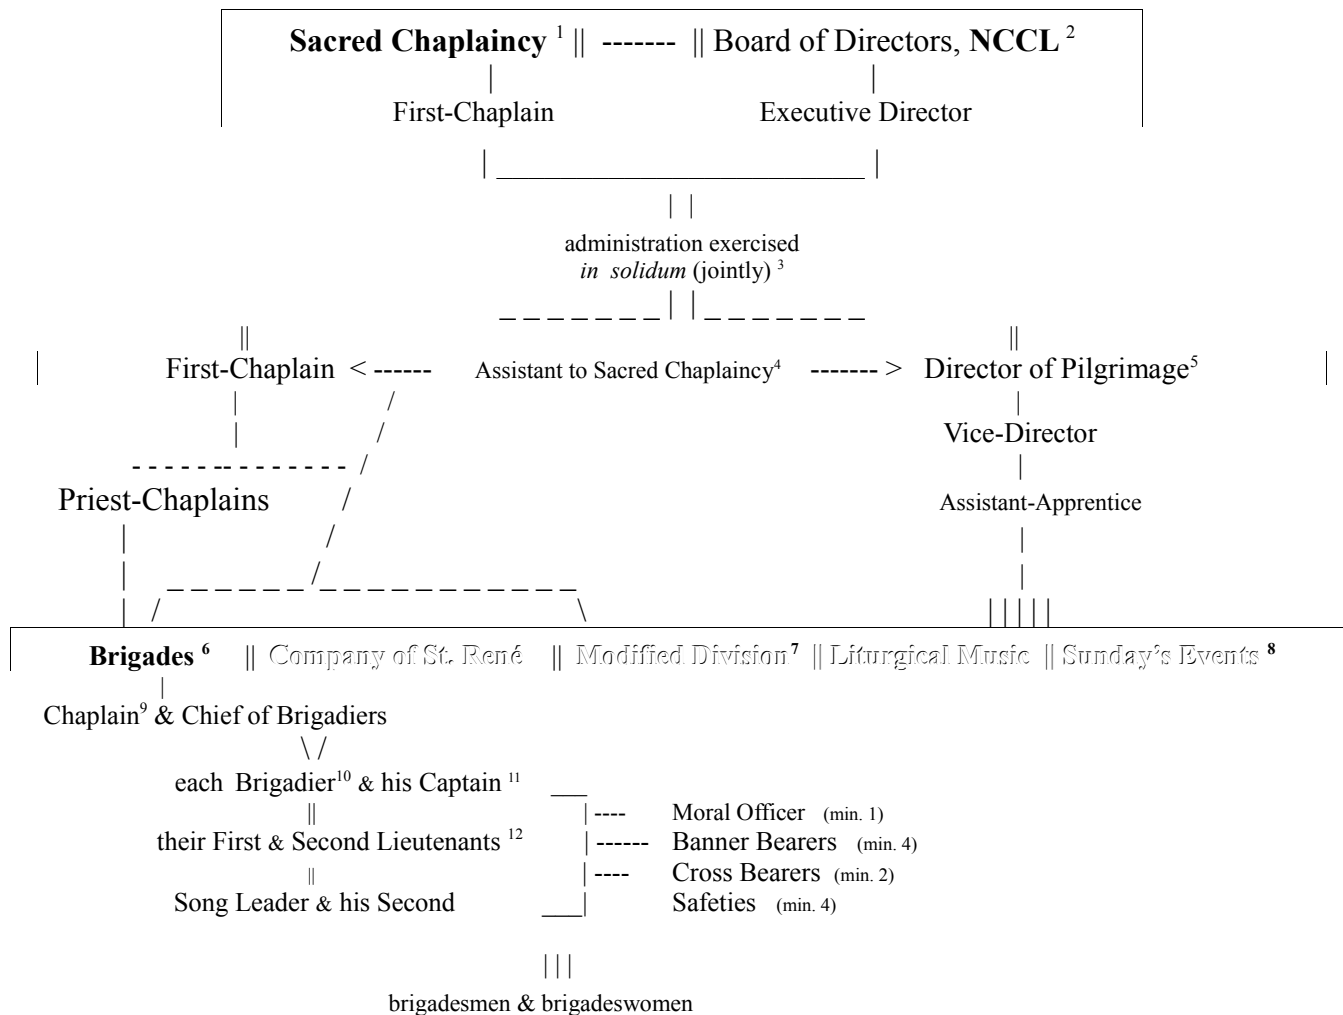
Sacred Chaplaincy $^1$ || ------- || Board of Directors, NCCL $^2$

First-Chaplain

Executive Director

administration exercised *in solidum* (jointly) $^3$

First-Chaplain < ------ Assistant to Sacred Chaplaincy$^4$ ------- > Director of Pilgrimage$^5$

Vice-Director

Assistant-Apprentice

Priest-Chaplains

Brigades $^6$ || Company of St. René || Modified Division $^7$ || Liturgical Music || Sunday's Events $^8$

Chaplain$^9$ & Chief of Brigadiers

each Brigadier$^{10}$ & his Captain $^{11}$

their First & Second Lieutenants $^{12}$

Song Leader & his Second

Moral Officer (min. 1)

Banner Bearers (min. 4)

Cross Bearers (min. 2)

Safeties (min. 4)

brigadesmen & brigadeswomen